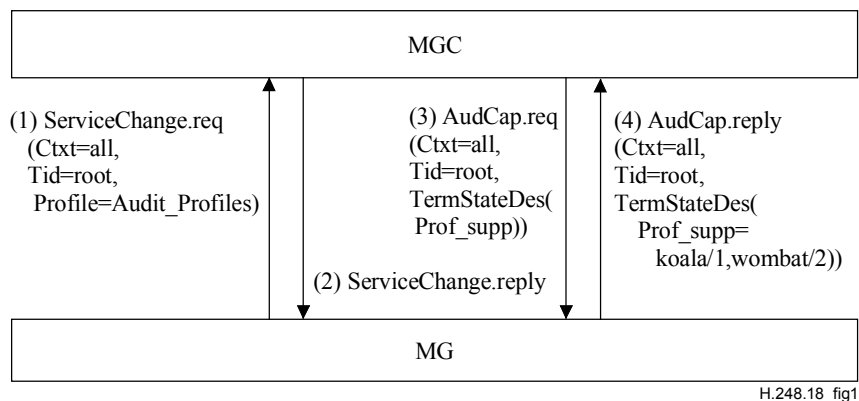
MGC

(1) ServiceChange.req (Ctxt=all, Tid=root, Profile=Audit_Profiles)

(3) AudCap.req (Ctxt=all, Tid=root, TermStateDes( Prof_supp))

(4) AudCap.reply (Ctxt=all, Tid=root, TermStateDes( Prof_supp= koala/1,wombat/2))

(2) ServiceChange.reply

MG

H.248.18 fig1